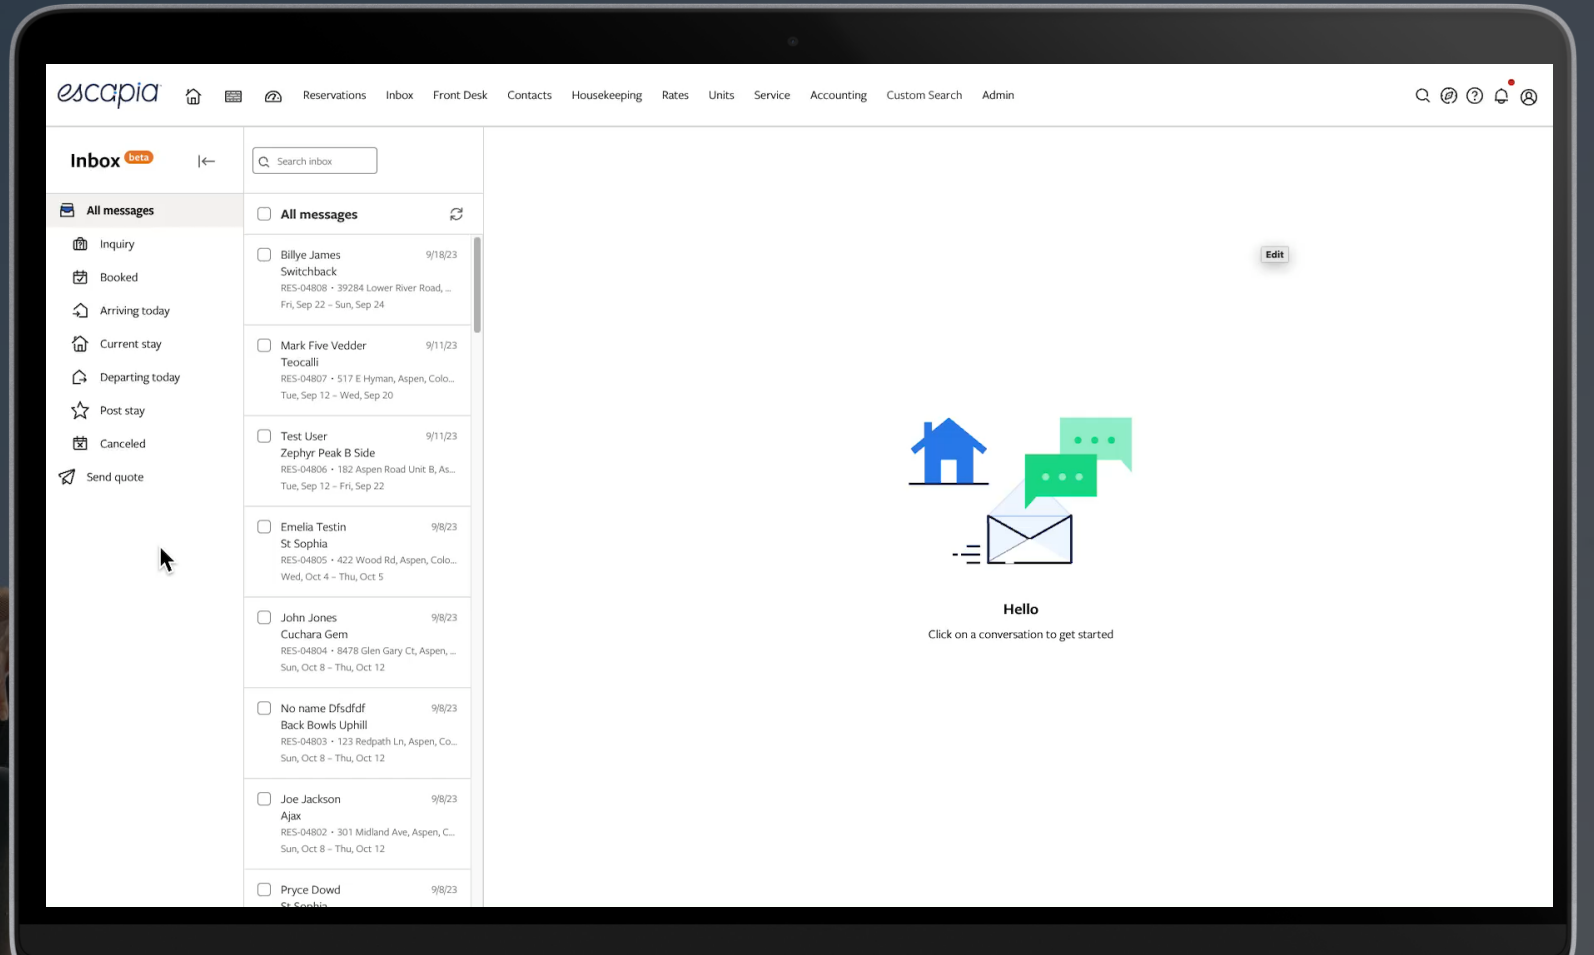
escapia Reservations Inbox Front Desk Contacts Housekeeping Rates Units Service Accounting Custom Search Admin

Inbox beta

All messages
Inquiry
Booked
Arriving today
Current stay
Departing today
Post stay
Canceled
Send quote

Search inbox

All messages

Billye James 9/18/23
Switchback
RES-04808 • 39284 Lower River Road, ...
Fri, Sep 22 – Sun, Sep 24

Mark Five Vedder 9/11/23
Teocalli
RES-04807 • 517 E Hyman, Aspen, Colo...
Tue, Sep 12 – Wed, Sep 20

Test User 9/11/23
Zephyr Peak B Side
RES-04806 • 182 Aspen Road Unit B, As...
Tue, Sep 12 – Fri, Sep 22

Emelia Testin 9/8/23
St Sophia
RES-04805 • 422 Wood Rd, Aspen, Colo...
Wed, Oct 4 – Thu, Oct 5

John Jones 9/8/23
Cuchara Gem
RES-04804 • 8478 Glen Gary Ct, Aspen, ...
Sun, Oct 8 – Thu, Oct 12

No name Dfsdfdf 9/8/23
Back Bowls Uphill
RES-04803 • 123 Redpath Ln, Aspen, Co...
Sun, Oct 8 – Thu, Oct 12

Joe Jackson 9/8/23
Ajax
RES-04802 • 301 Midland Ave, Aspen, C...
Sun, Oct 8 – Thu, Oct 12

Pryce Dowd 9/8/23
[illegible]

Edit

Hello
Click on a conversation to get started